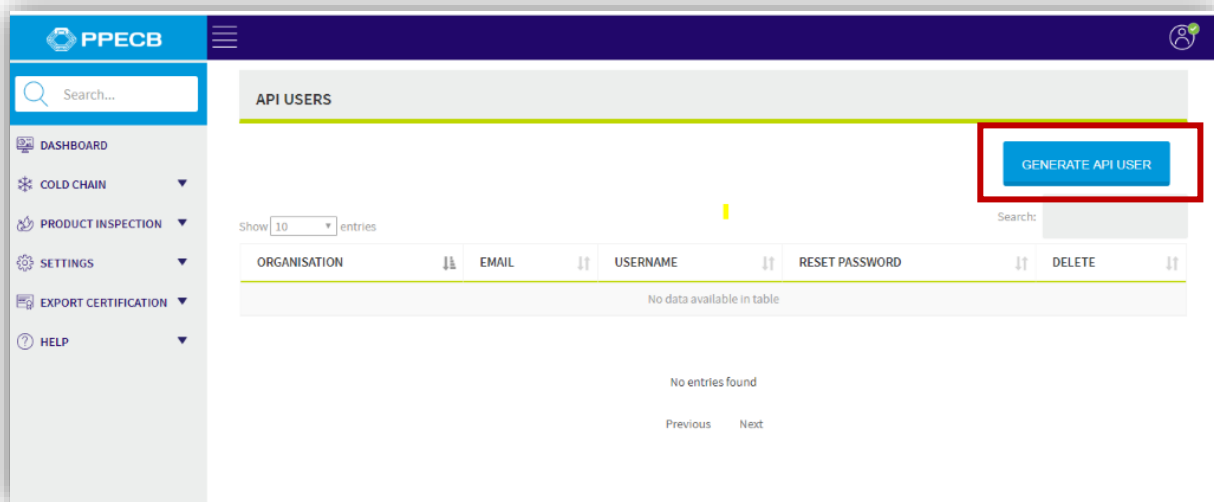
PPECB

Search...

DASHBOARD
COLD CHAIN
PRODUCT INSPECTION
SETTINGS
EXPORT CERTIFICATION
HELP

API USERS

GENERATE API USER

Show 10 entries

Search:

| ORGANISATION | EMAIL | USERNAME | RESET PASSWORD | DELETE |
|---|---|---|---|---|
| No data available in table | | | | |

No entries found

Previous Next